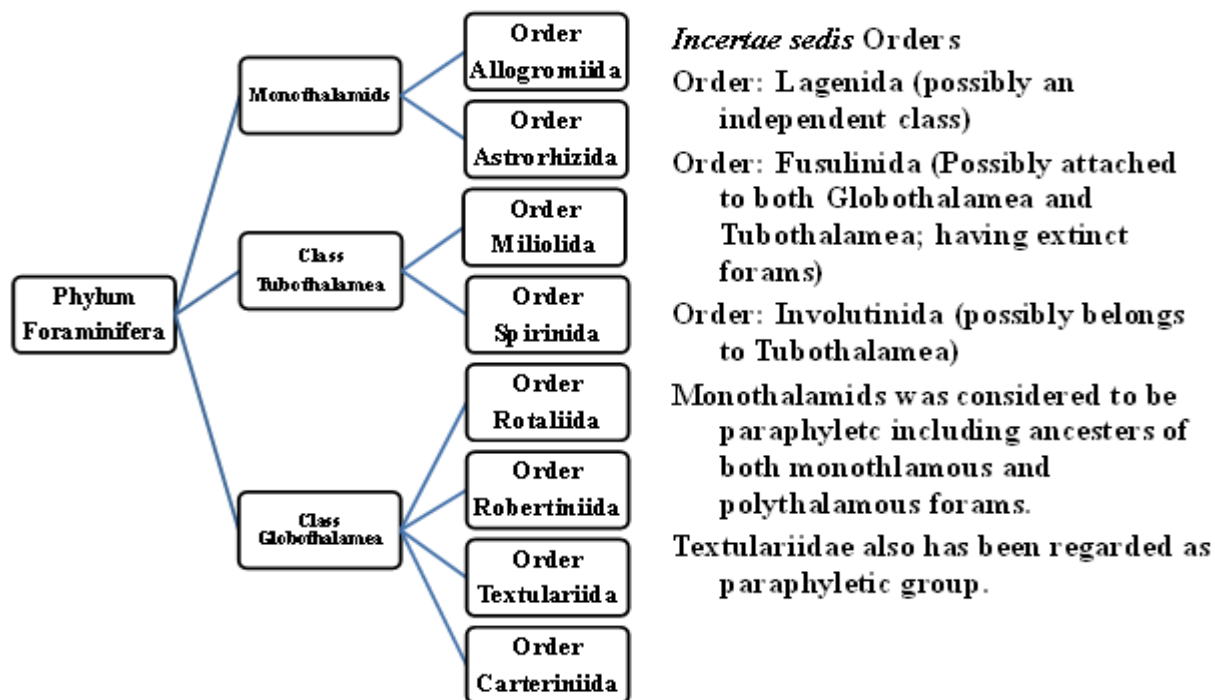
Phylum Foraminifera

Monothalamids

Order Allogromiida

Order Astrorhizida

Class Tubothalamea

Order Miliolida

Order Spirinida

Class Globothalamea

Order Rotaliida

Order Robertiniida

Order Textulariida

Order Carteriniida

*Incertae sedis* Orders

Order: Lagenida (possibly an independent class)

Order: Fusulinida (Possibly attached to both Globothalamea and Tubothalamea; having extinct forams)

Order: Involutinida (possibly belongs to Tubothalamea)

Monothalamids was considered to be paraphyletc including ancesters of both monothlamous and polythalamous forams.

Textulariidae also has been regarded as paraphyletic group.